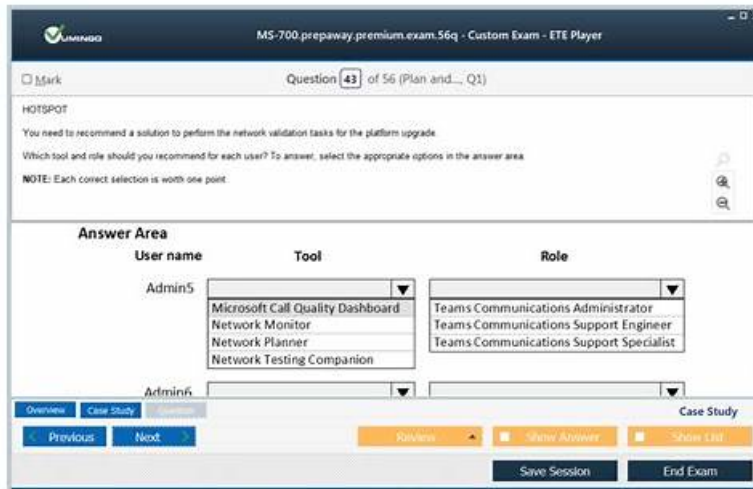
VUMINGO

MS-700.prepaway.premium.exam.56q - Custom Exam - ETE Player

Mark

Question 43 of 56 (Plan and... Q1)

HOTSPOT

You need to recommend a solution to perform the network validation tasks for the platform upgrade.

Which tool and role should you recommend for each user? To answer, select the appropriate options in the answer area.

NOTE: Each correct selection is worth one point.

Answer Area

| User name | Tool | Role |
|---|---|---|
| Admin5 | Microsoft Call Quality Dashboard<br>Network Monitor<br>Network Planner<br>Network Testing Companion | Teams Communications Administrator<br>Teams Communications Support Engineer<br>Teams Communications Support Specialist |
| Admin6 | | |

Overview Case Study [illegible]

Case Study

Previous Next

Review Show Answer Show List

Save Session End Exam